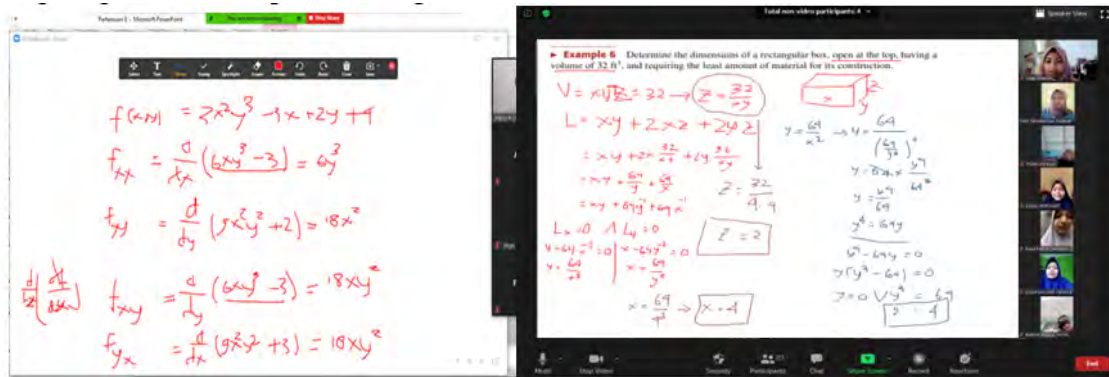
Pertemuan 5 - Microsoft PowerPoint
You are screen sharing
Stop Share

Select Text Draw Stamp Spotlight Eraser Format Undo Redo Clear Save

$f(x,y) = 2x^2y^3 - 4x + 2y + 4$

$f_{xx} = \frac{d}{dx}(6xy^3 - 3) = 6y^3$

$f_{yy} = \frac{d}{dy}(3x^2y^2 + 2) = 18x^2$

$\frac{d}{dx}\left(\frac{df}{dx}\right)$

$f_{xy} = \frac{d}{dy}(6xy^3 - 3) = 18xy^2$

$f_{yx} = \frac{d}{dx}(9x^2y^2 + 3) = 18xy^2$

Total non-video participants: 4
Speaker View

► Example 6 Determine the dimensions of a rectangular box, open at the top, having a volume of 32 ft³, and requiring the least amount of material for its construction.

$V = xyz = 32 \rightarrow z = \frac{32}{xy}$

$L = xy + 2xz + 2yz$

$= xy + 2x\cdot\frac{32}{xy} + 2y\cdot\frac{32}{xy}$

$= xy + \frac{64}{y} + \frac{64}{x}$

$= xy + 64y^{-1} + 64x^{-1}$

$z = \frac{32}{4\cdot 4}$

$L_x = 0 \wedge L_y = 0$

$y - 64x^{-2} = 0$ | $x - 64y^{-2} = 0$

$y = \frac{64}{x^2}$ | $x = \frac{64}{y^2}$

$z = 2$

$x = \frac{64}{4^2} \rightarrow x = 4$

$y = \frac{64}{x^2} \rightarrow y = \frac{64}{\left(\frac{64}{y^2}\right)^2}$

$y = 64 \times \frac{y^4}{64^2}$

$y = \frac{y^4}{64}$

$y^4 = 64y$

$y^4 - 64y = 0$

$y(y^3 - 64) = 0$

$y = 0 \vee y^3 = 64$

$y = 4$

Mute Stop Video Security Participants Chat Share Screen Record Reactions End